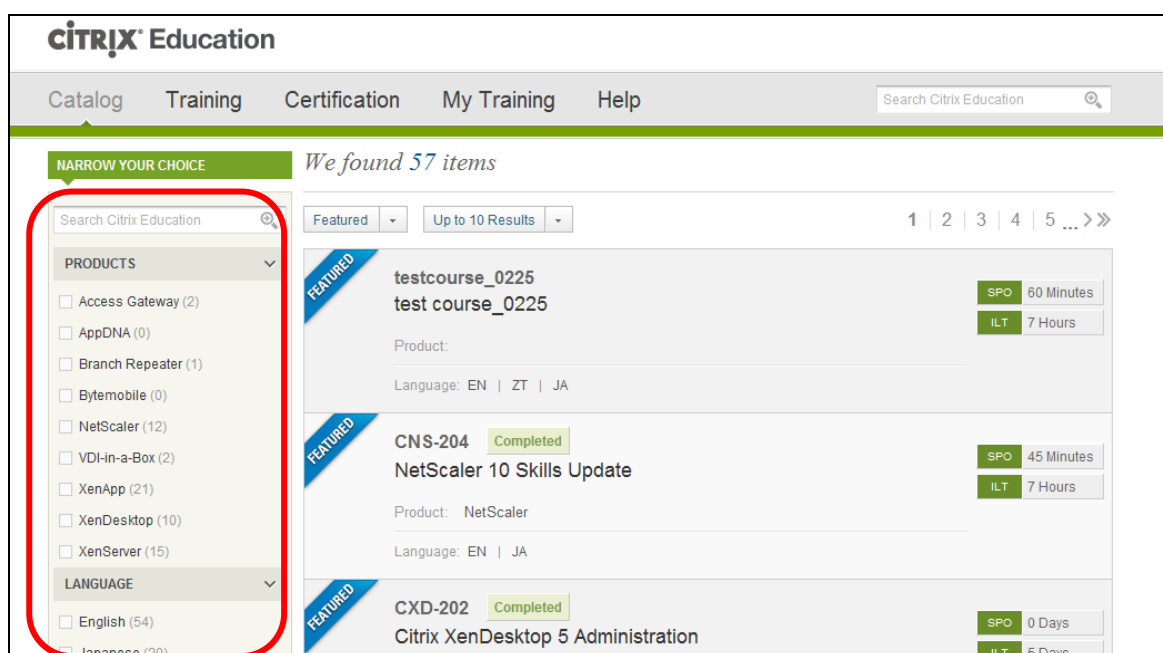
CITRIX® Education

Catalog Training Certification My Training Help

Search Citrix Education

NARROW YOUR CHOICE

We found 57 items

Search Citrix Education

PRODUCTS

Access Gateway (2)
AppDNA (0)
Branch Repeater (1)
Bytemobile (0)
NetScaler (12)
VDI-in-a-Box (2)
XenApp (21)
XenDesktop (10)
XenServer (15)

LANGUAGE

English (54)
Japanese (20)

Featured | Up to 10 Results

1 | 2 | 3 | 4 | 5 ... > »

FEATURED

testcourse_0225
test course_0225
Product:
Language: EN | ZT | JA

SPO 60 Minutes
ILT 7 Hours

FEATURED

CNS-204 Completed
NetScaler 10 Skills Update
Product: NetScaler
Language: EN | JA

SPO 45 Minutes
ILT 7 Hours

FEATURED

CXD-202 Completed
Citrix XenDesktop 5 Administration

SPO 0 Days
ILT 5 Days